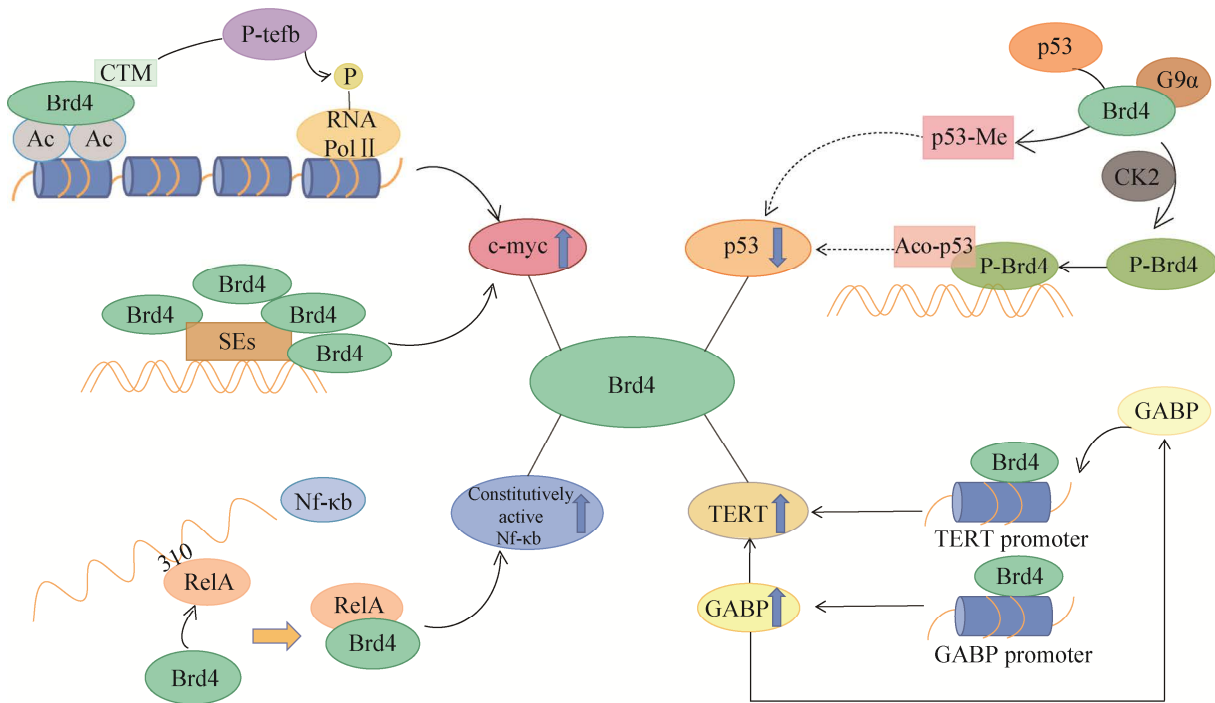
P-tefb
CTM
P
Brd4
Ac Ac
RNA Pol II

p53
G9α
Brd4
p53-Me
CK2

c-myc
p53
Aco-p53
P-Brd4
P-Brd4

Brd4
Brd4
Brd4
SEs
Brd4

Brd4

GABP

Nf-κb
Constitutively active Nf-κb
TERT
Brd4
TERT promoter

310
RelA
RelA
Brd4
Brd4

GABP
Brd4
GABP promoter